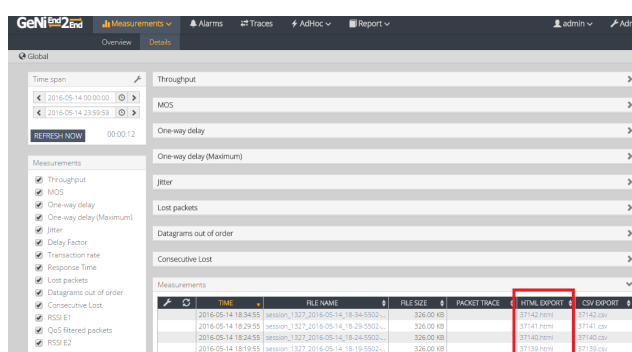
GeNi End2End
Measurements
Alarms
Traces
AdHoc
Report
admin
Adm
Overview
Details
Global

Time span
2016-05-14 00:00:00
2016-05-14 23:59:59
REFRESH NOW
00:00:12

Measurements
Throughput
MOS
One-way delay
One-way delay (Maximum)
Jitter
Delay Factor
Transaction rate
Response Time
Lost packets
Datagrams out of order
Consecutive Lost
RSSI E1
QoS filtered packets
RSSI E2

Throughput
MOS
One-way delay
One-way delay (Maximum)
Jitter
Lost packets
Datagrams out of order
Consecutive Lost
Measurements

| | TIME | FILE NAME | FILE SIZE | PACKET TRACE | HTML EXPORT | CSV EXPORT |
|---|---|---|---|---|---|---|
| | 2016-05-14 18:34:55 | session_1327_2016-05-14_18-34-5502-... | 326.00 KB | | 37142.html | 37142.csv |
| | 2016-05-14 18:29:55 | session_1327_2016-05-14_18-29-5502-... | 326.00 KB | | 37141.html | 37141.csv |
| | 2016-05-14 18:24:55 | session_1327_2016-05-14_18-24-5502-... | 326.00 KB | | 37140.html | 37140.csv |
| | 2016-05-14 18:19:55 | session_1327_2016-05-14_18-19-5502-... | 326.00 KB | | 37139.html | 37139.csv |